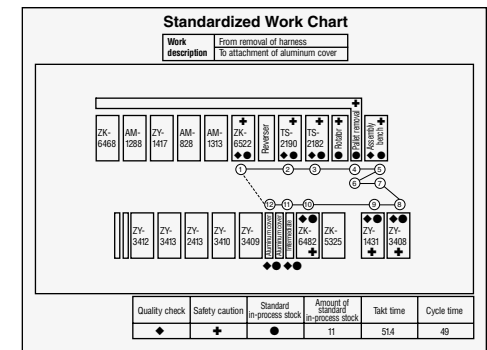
Standardized Work Chart

| Work description | From removal of harness |
|---|---|
| | To attachment of aluminum cover |

ZK-6468
AM-1288
ZY-1417
AM-828
AM-1313
ZK-6522
Reversed
TS-2190
TS-2182
Rotator
Pallet removal
Assembly bench

1 2 3 4 5 6 7 8 9 10 11 12

ZY-3412
ZY-3413
ZY-2413
ZY-3410
ZY-3409
Aluminum cover
Aluminum cover
Harness
ZK-6482
ZK-5325
ZY-1431
ZY-3408

| Quality check | Safety caution | Standard in-process stock | Amount of standard in-process stock | Takt time | Cycle time |
|---|---|---|---|---|---|
| ◆ | ✚ | ● | 11 | 51.4 | 49 |